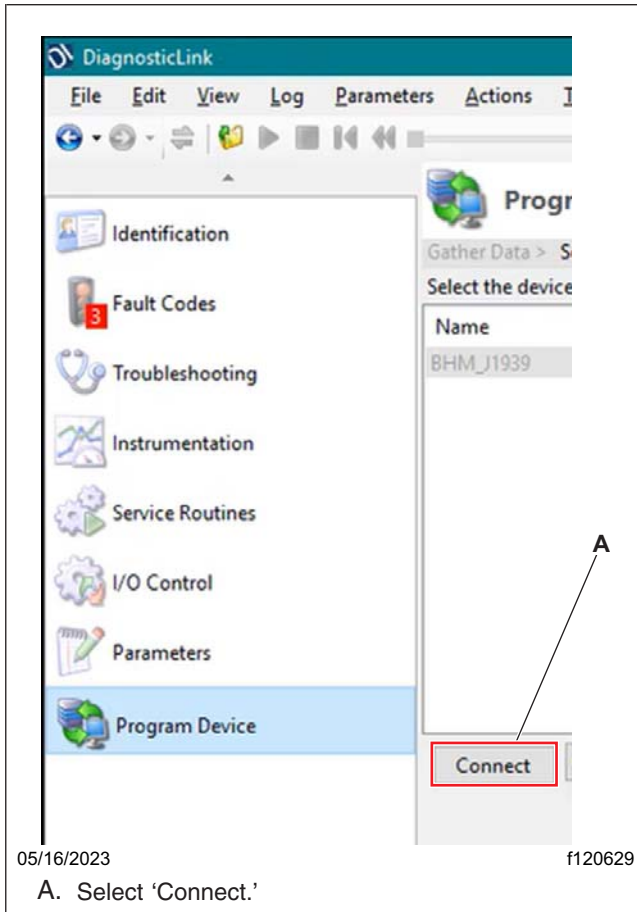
DiagnosticLink
File Edit View Log Parameters Actions T

Identification
3 Fault Codes
Troubleshooting
Instrumentation
Service Routines
I/O Control
Parameters
Program Device

Progr
Gather Data > S
Select the device
Name
BHM_J1939

A

Connect

05/16/2023
f120629

A. Select 'Connect.'